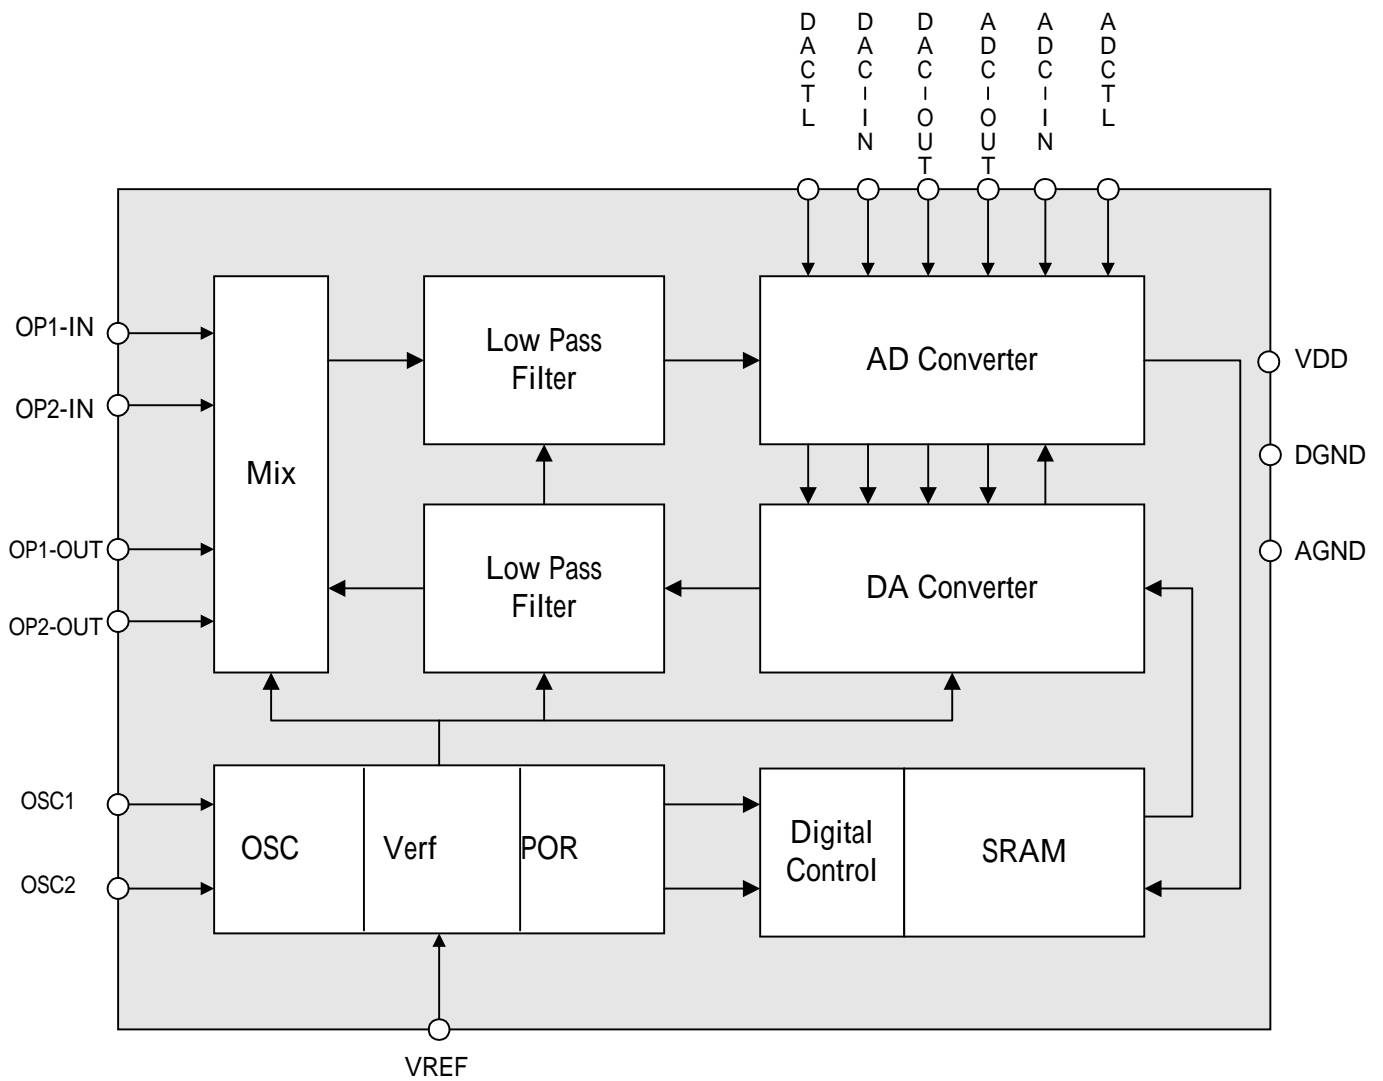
DACTL
DAC-IN
DAC-OUT
ADC-OUT
ADC-IN
ADCTL

OP1-IN
OP2-IN
OP1-OUT
OP2-OUT

Mix

Low Pass Filter

AD Converter

VDD
DGND
AGND

Low Pass Filter

DA Converter

OSC1
OSC2

OSC
Verf
POR

Digital Control

SRAM

VREF